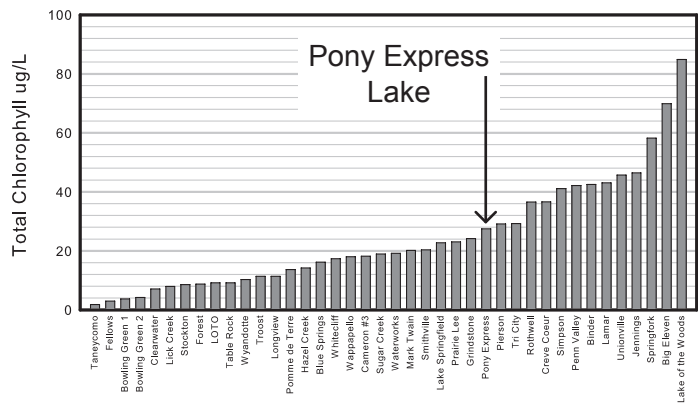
100
80
60
40
20
0

Total Chlorophyll ug/L

Pony Express Lake

Taneycomo
Fellows
Bowling Green 1
Bowling Green 2
Clearwater
Lick Creek
Stockton
Forest
LOTO
Table Rock
Wyandotte
Troost
Longview
Pomme de Terre
Hazel Creek
Blue Springs
Whitecliff
Wappapello
Cameron #3
Sugar Creek
Waterworks
Mark Twain
Smithville
Lake Springfield
Prairie Lee
Grindstone
Pony Express
Pierson
Tri City
Rothwell
Creve Coeur
Simpson
Penn Valley
Binder
Lamar
Unionville
Jennings
Springfork
Big Eleven
Lake of the Woods